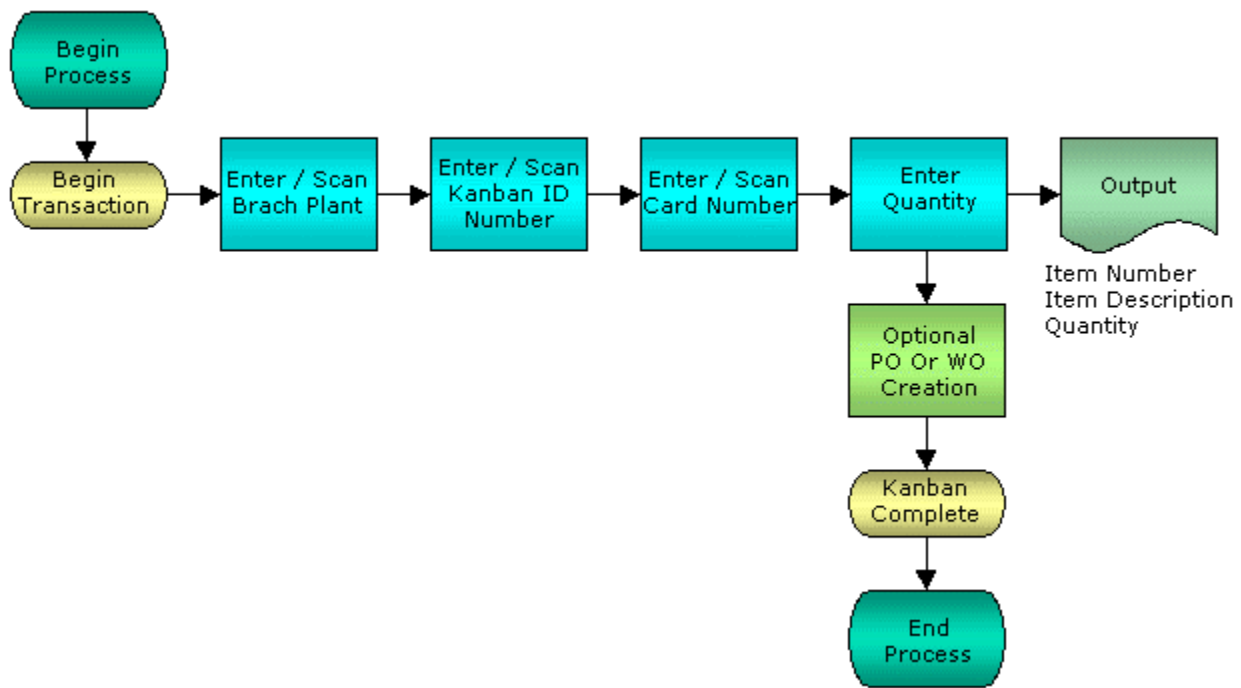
Begin Process

Begin Transaction

Enter / Scan Brach Plant

Enter / Scan Kanban ID Number

Enter / Scan Card Number

Enter Quantity

Output

Item Number
Item Description
Quantity

Optional PO Or WO Creation

Kanban Complete

End Process